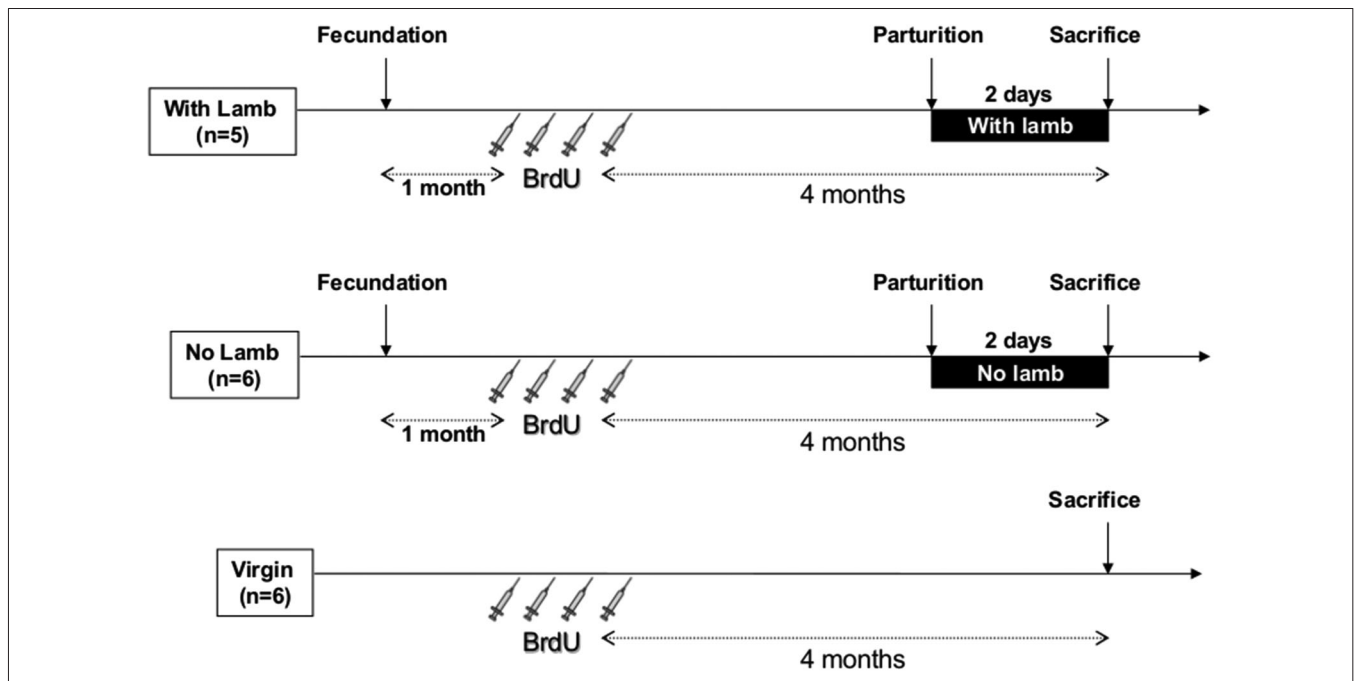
Fecundation

Parturition

Sacrifice

With Lamb (n=5)

2 days

With lamb

1 month

BrdU

4 months

Fecundation

Parturition

Sacrifice

No Lamb (n=6)

2 days

No lamb

1 month

BrdU

4 months

Sacrifice

Virgin (n=6)

BrdU

4 months